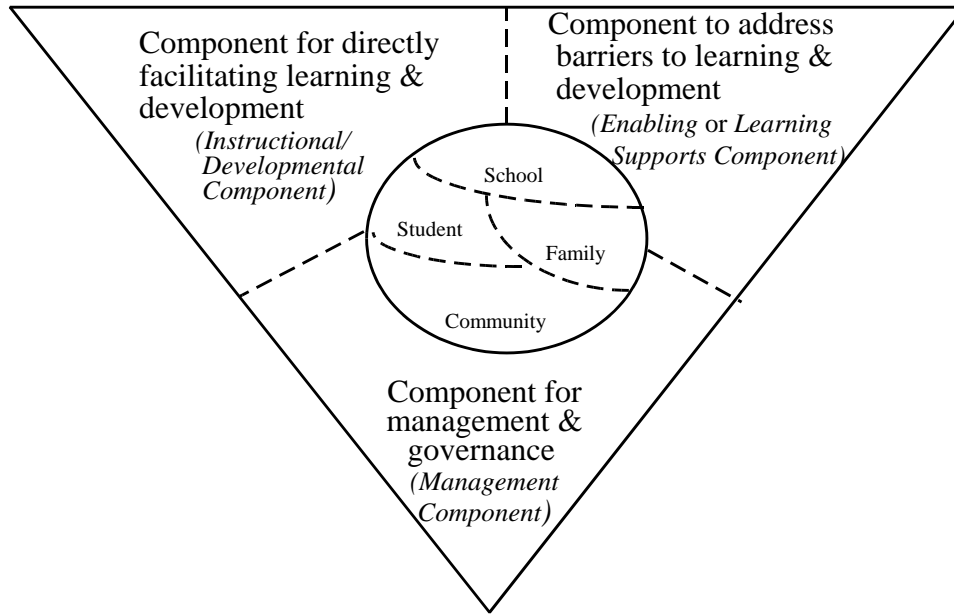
Component for directly facilitating learning & development
(Instructional/ Developmental Component)

Component to address barriers to learning & development
(Enabling or Learning Supports Component)

School

Student

Family

Community

Component for management & governance
(Management Component)